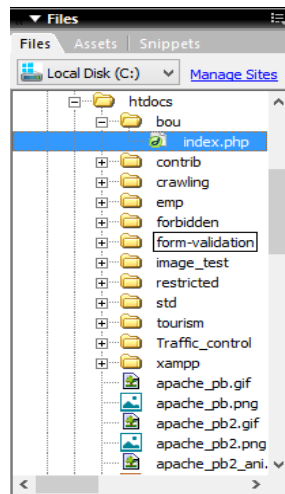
▼ Files

Files Assets Snippets

Local Disk (C:)

Manage Sites

htdocs
bou
index.php
contrib
crawling
emp
forbidden
form-validation
image_test
restricted
std
tourism
Traffic_control
xampp
apache_pb.gif
apache_pb.png
apache_pb2.gif
apache_pb2.png
apache_pb2_ani.